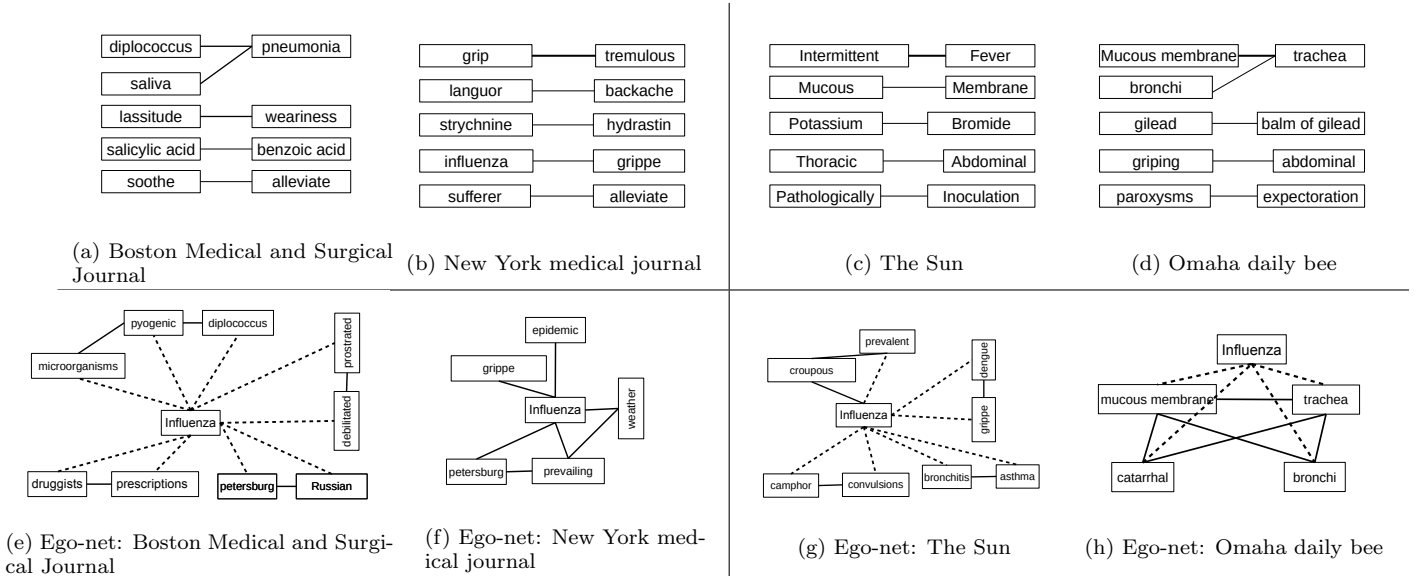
diplococcus
pneumonia
saliva
lassitude
weariness
salicylic acid
benzoic acid
soothe
alleviate

(a) Boston Medical and Surgical Journal

grip
tremulous
languor
backache
strychnine
hydrastin
influenza
grippe
sufferer
alleviate

(b) New York medical journal

Intermittent
Fever
Mucous
Membrane
Potassium
Bromide
Thoracic
Abdominal
Pathologically
Inoculation

(c) The Sun

Mucous membrane
trachea
bronchi
gilead
balm of gilead
griping
abdominal
paroxysms
expectoration

(d) Omaha daily bee

pyogenic
diplococcus
prostrated
microorganisms
Influenza
debilitated
druggists
prescriptions
petersburg
Russian

(e) Ego-net: Boston Medical and Surgical Journal

epidemic
grippe
Influenza
weather
petersburg
prevailing

(f) Ego-net: New York medical journal

prevalent
croupous
dengue
Influenza
grippe
camphor
convulsions
bronchitis
asthma

(g) Ego-net: The Sun

Influenza
mucous membrane
trachea
catarrhal
bronchi

(h) Ego-net: Omaha daily bee